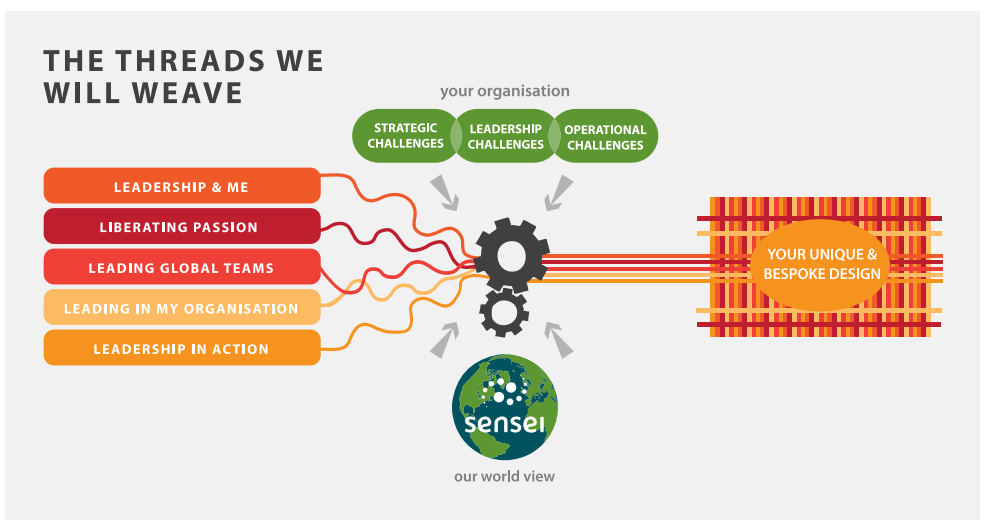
THE THREADS WE WILL WEAVE

your organisation

STRATEGIC CHALLENGES

LEADERSHIP CHALLENGES

OPERATIONAL CHALLENGES

LEADERSHIP & ME

LIBERATING PASSION

LEADING GLOBAL TEAMS

LEADING IN MY ORGANISATION

LEADERSHIP IN ACTION

YOUR UNIQUE & BESPOKE DESIGN

sensei

our world view